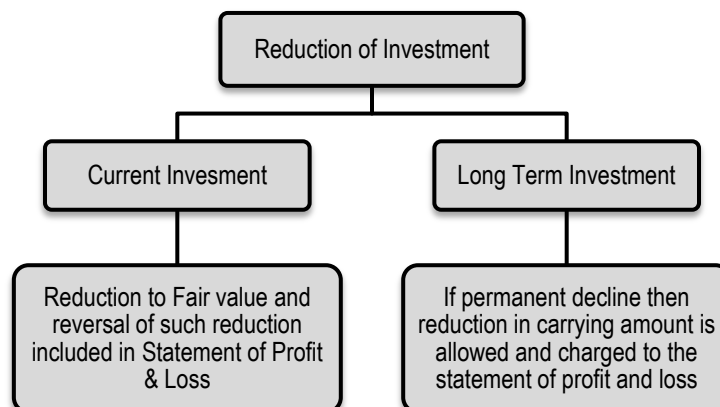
Reduction of Investment

Current Invesment

Long Term Investment

Reduction to Fair value and reversal of such reduction included in Statement of Profit & Loss

If permanent decline then reduction in carrying amount is allowed and charged to the statement of profit and loss